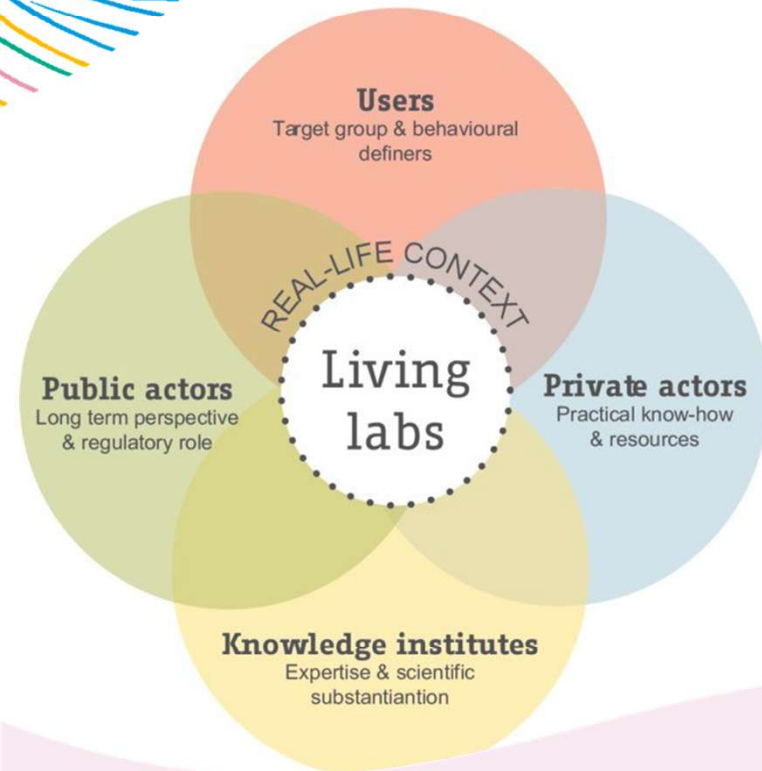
Users
Target group & behavioural definers

REAL-LIFE CONTEXT

Public actors
Long term perspective & regulatory role

Living labs

Private actors
Practical know-how & resources

Knowledge institutes
Expertise & scientific substantiantion